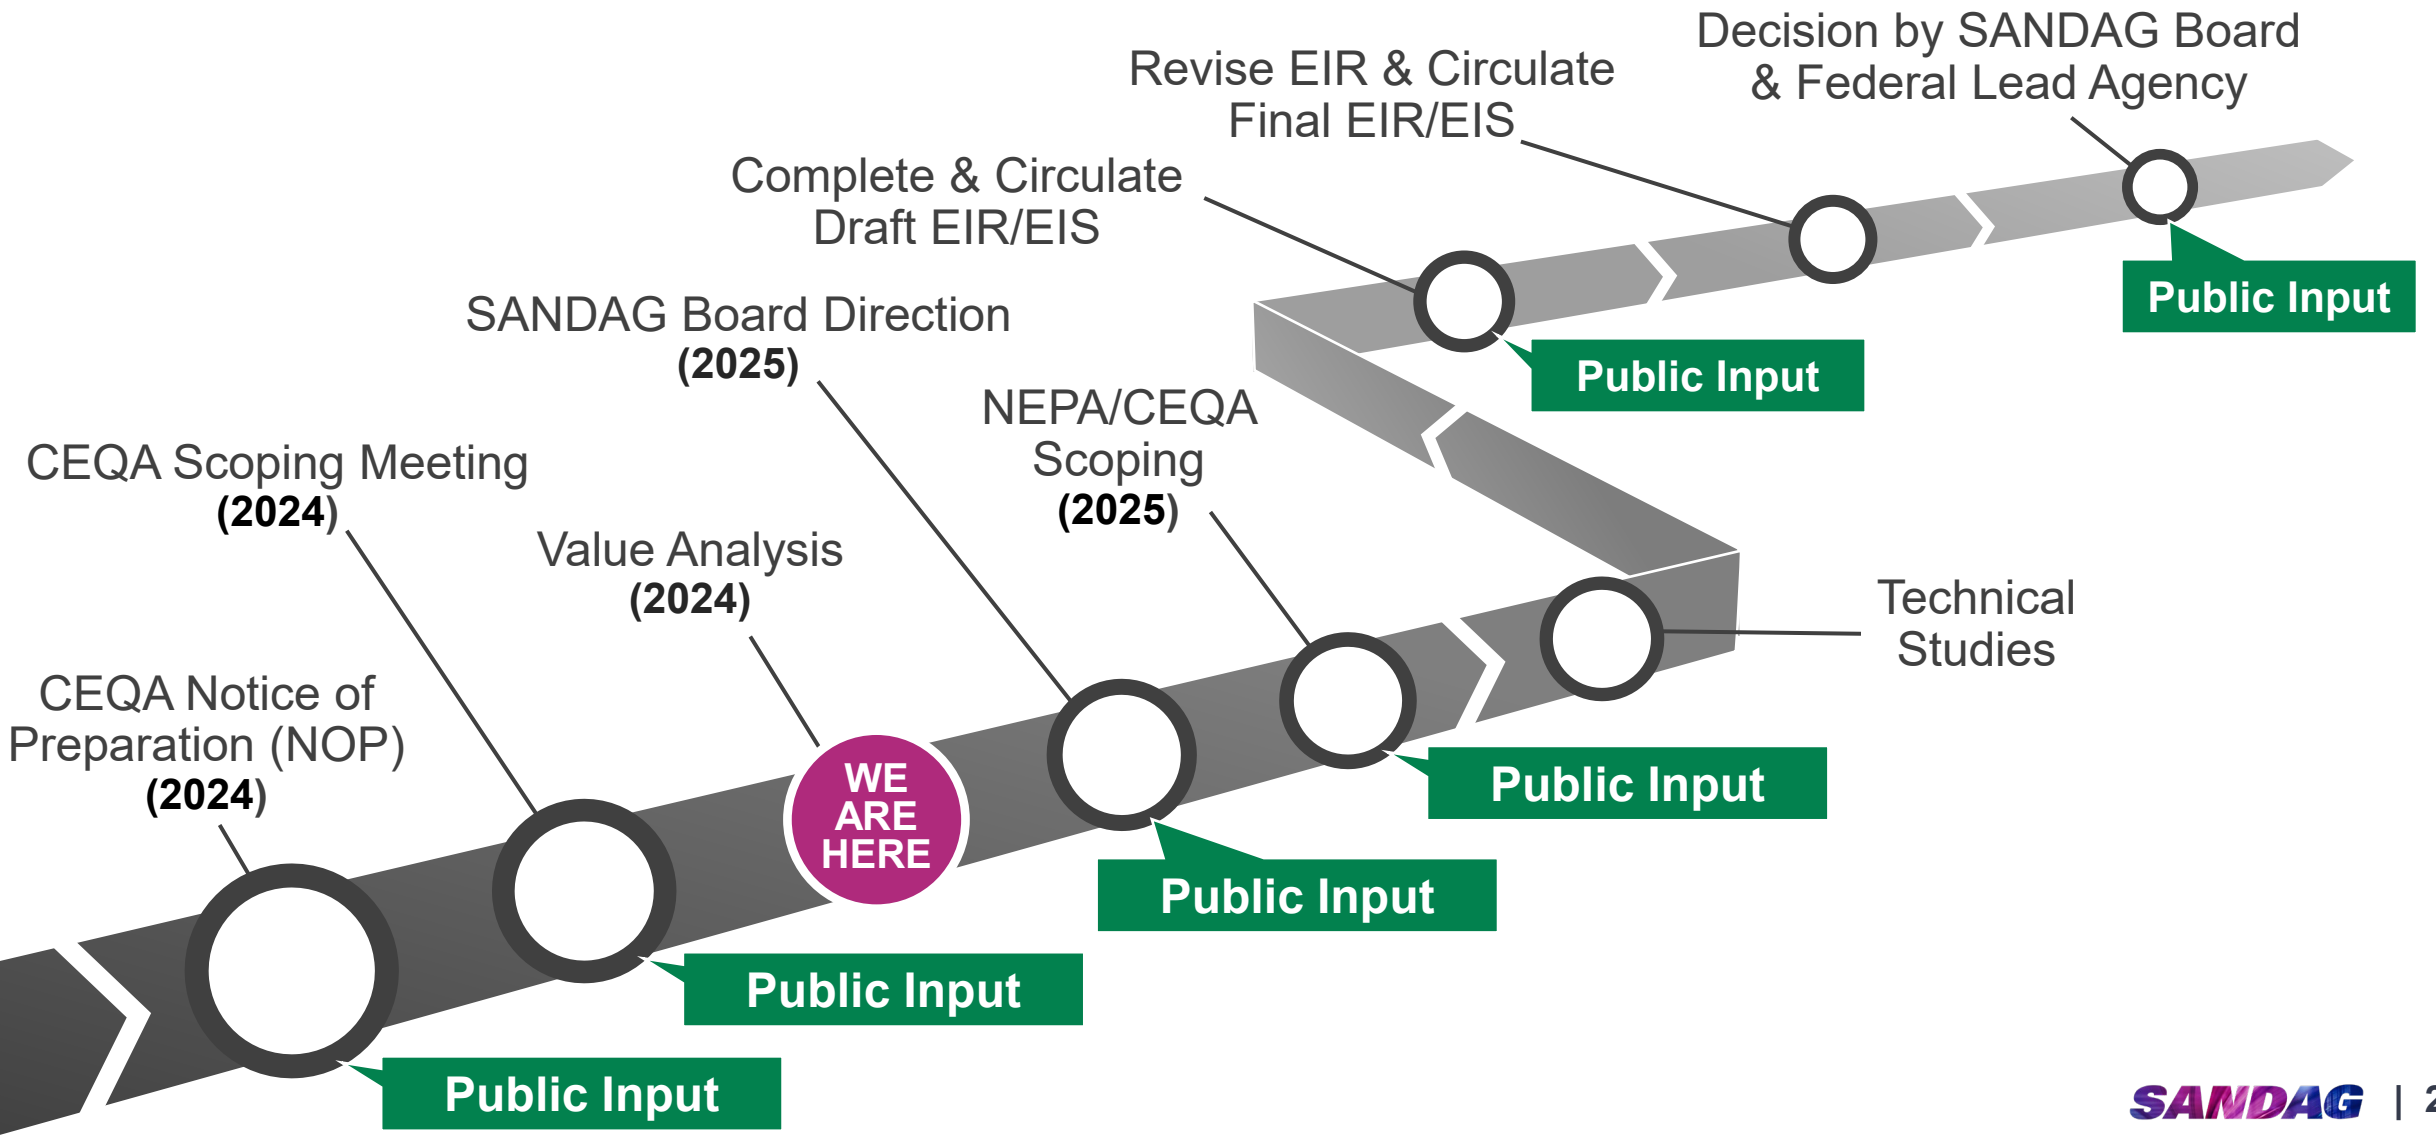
Decision by SANDAG Board & Federal Lead Agency

Revise EIR & Circulate Final EIR/EIS

Complete & Circulate Draft EIR/EIS

SANDAG Board Direction (2025)

NEPA/CEQA Scoping (2025)

CEQA Scoping Meeting (2024)

Value Analysis (2024)

CEQA Notice of Preparation (NOP) (2024)

Technical Studies

WE ARE HERE

Public Input

Public Input

Public Input

Public Input

Public Input

Public Input

SANDAG | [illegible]